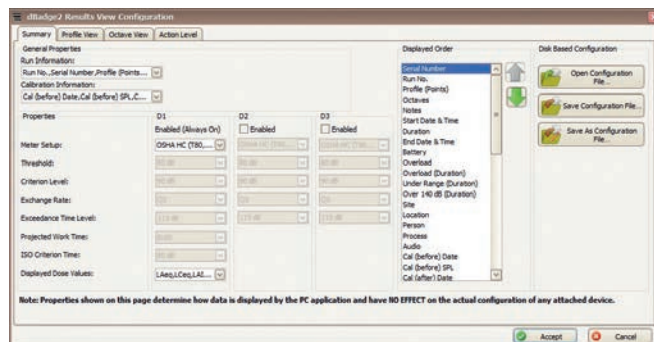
dBadge2 Results View Configuration

Summary | Profile View | Octave View | Action Level

General Properties
Run Information:
Run No.,Serial Number,Profile (Points...
Calibration Information:
Cal (before) Date,Cal (before) SPL,C...

| Properties | D1 | D2 | D3 |
|---|---|---|---|
| | Enabled (Always On) | Enabled | Enabled |
| Meter Setup: | OSHA HC (T80,... | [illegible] | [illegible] |
| Threshold: | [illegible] | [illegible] | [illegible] |
| Criterion Level: | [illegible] | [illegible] | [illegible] |
| Exchange Rate: | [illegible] | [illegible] | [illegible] |
| Exceedance Time Level: | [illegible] | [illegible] | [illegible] |
| Projected Work Time: | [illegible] | | |
| ISO Criterion Time: | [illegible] | | |
| Displayed Dose Values: | LAeq,LCeq,LAI... | | |

Displayed Order
Serial Number
Run No.
Profile (Points)
Octaves
Notes
Start Date & Time
Duration
End Date & Time
Battery
Overload
Overload (Duration)
Under Range (Duration)
Over 140 dB (Duration)
Site
Location
Person
Process
Audio
Cal (before) Date
Cal (before) SPL
Cal (after) Date

Disk Based Configuration
Open Configuration File...
Save Configuration File...
Save As Configuration File...

Note: Properties shown on this page determine how data is displayed by the PC application and have NO EFFECT on the actual configuration of any attached device.

Accept
Cancel